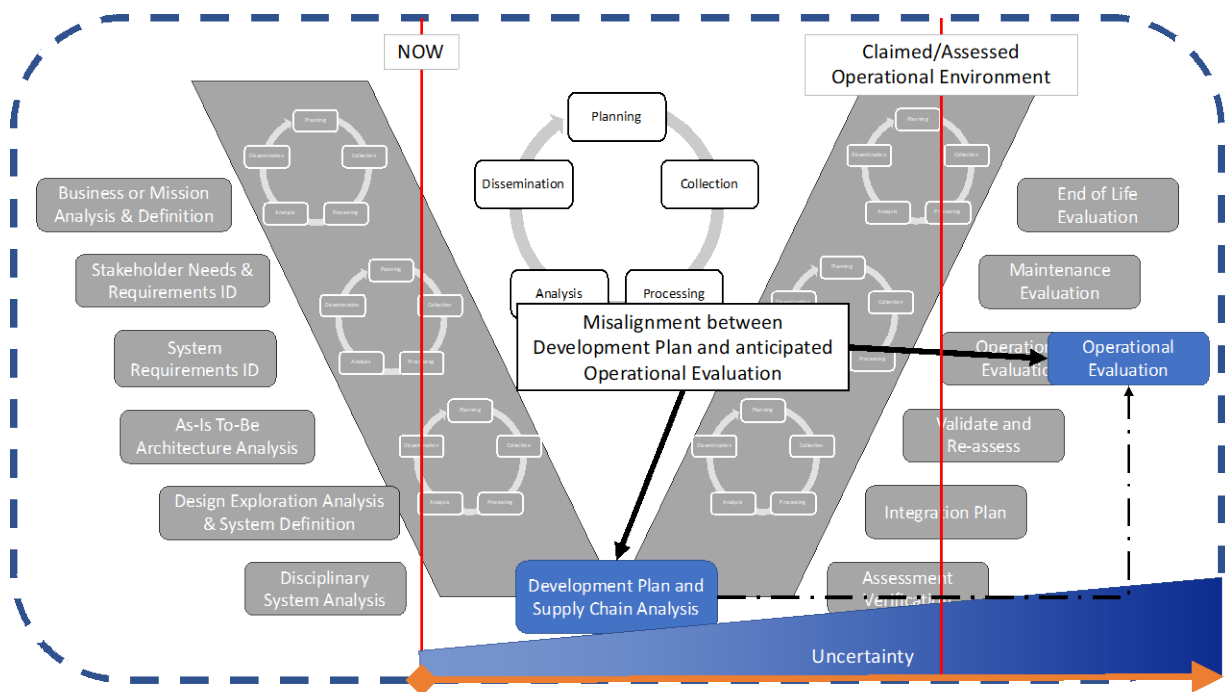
NOW

Claimed/Assessed Operational Environment

Planning
Collection
Processing
Analysis
Dissemination

Planning
Dissemination
Collection
Analysis
Processing

Planning
Dissemination
Collection
Analysis
Processing

Planning
Dissemination
Collection
Analysis
Processing

Planning
Dissemination
Collection
Analysis
Processing

Planning
Collection
Processing

Planning
Dissemination
Collection
Analysis
Processing

Business or Mission Analysis & Definition

Stakeholder Needs & Requirements ID

System Requirements ID

As-Is To-Be Architecture Analysis

Design Exploration Analysis & System Definition

Disciplinary System Analysis

Misalignment between Development Plan and anticipated Operational Evaluation

Development Plan and Supply Chain Analysis

End of Life Evaluation

Maintenance Evaluation

Operation Evaluatio

Operational Evaluation

Validate and Re-assess

Integration Plan

Assessment Verificatio

Uncertainty